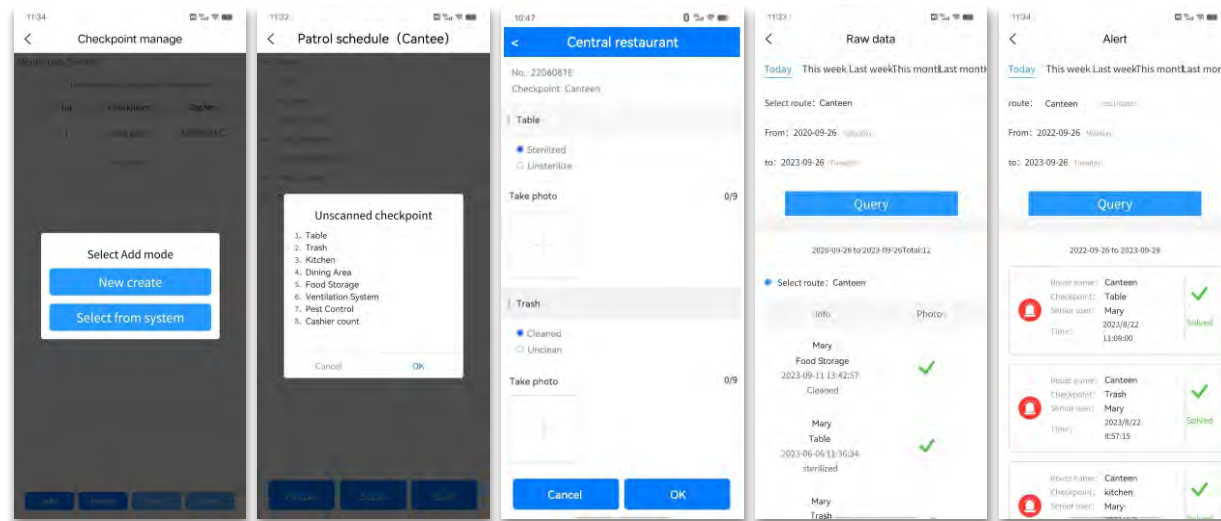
11:34

Checkpoint manage

Select Add mode

New create

Select from system

11:32

Patrol schedule（Cantee

Unscanned checkpoint

1. Table
2. Trash
3. Kitchen
4. Dining Area
5. Food Storage
6. Ventilation System
7. Pest Control
8. Cashier count

Cancel OK

10:47

Central restaurant

No.: 2206081E

Checkpoint: Canteen

Table

Sterilized

Unsterilize

Take photo 0/9

Trash

Cleaned

Unclean

Take photo 0/9

Cancel OK

11:33

Raw data

Today This week Last week This month Last month

Select route: Canteen

From: 2020-09-26 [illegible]

to: 2023-09-26 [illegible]

Query

2020-09-26 to 2023-09-26 Total:12

Select route: Canteen

Info Photo

Mary
Food Storage
2023-09-11 13:42:57
Cleaned

Mary
Table
2023-06-06 11:36:34
sterilized

Mary
Trash

11:34

Alert

Today This week Last week This month Last mor

route: Canteen

From: 2022-09-26 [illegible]

to: 2023-09-26 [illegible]

Query

2022-09-26 to 2023-09-26

Route name: Canteen
Checkpoint: Table
Senior user: Mary
Time: 2023/8/22 11:08:00
Solved

Route name: Canteen
Checkpoint: Trash
Senior user: Mary
Time: 2023/8/22 8:57:15
Solved

Route name: Canteen
Checkpoint: kitchen
Senior user: Mary